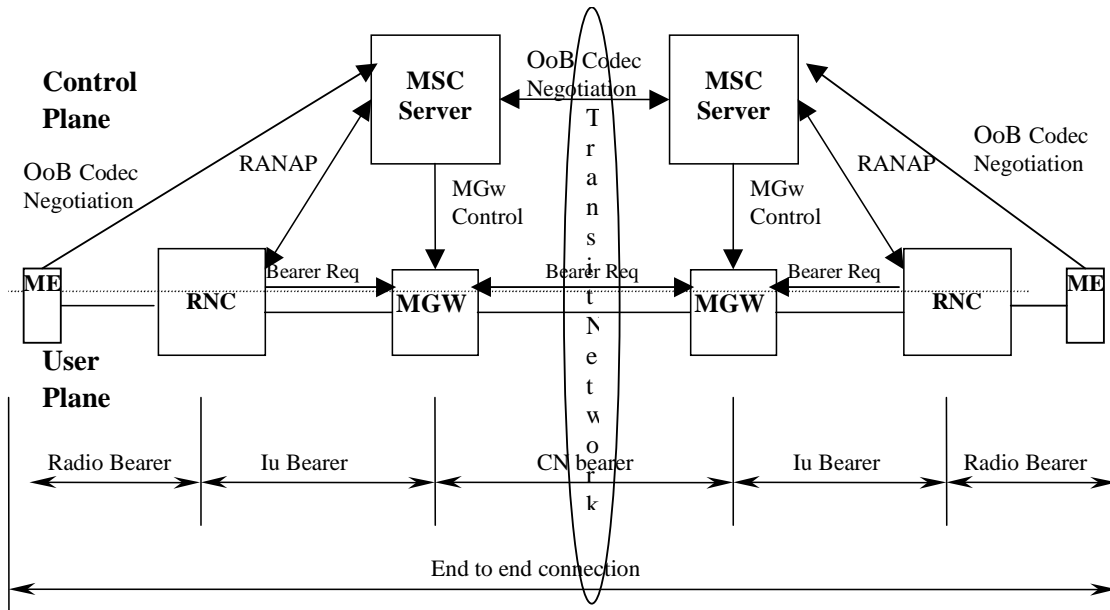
Control Plane

MSC Server

OoB Codec Negotiation

MSC Server

OoB Codec Negotiation

RANAP

RANAP

OoB Codec Negotiation

MGw Control

MGw Control

Transit Network

ME

RNC

Bearer Req

MGW

Bearer Req

MGW

Bearer Req

RNC

ME

User Plane

Radio Bearer

Iu Bearer

CN bearer

Iu Bearer

Radio Bearer

End to end connection